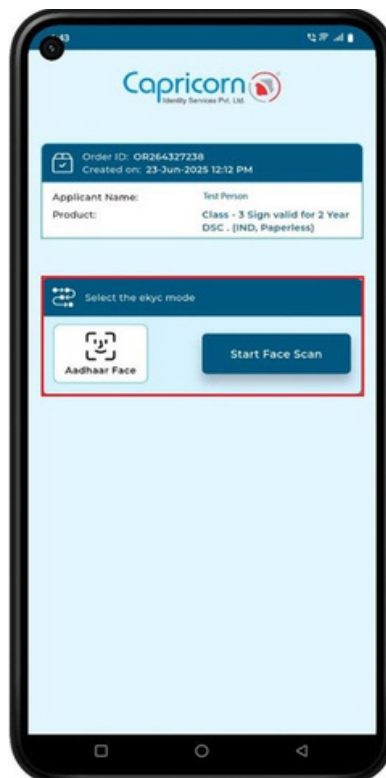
Capricorn
Identity Services Pvt. Ltd.

Order ID: OR264327238
Created on: 23-Jun-2025 12:12 PM

Applicant Name: Test Person
Product: Class - 3 Sign valid for 2 Year DSC . (IND, Paperless)

Select the ekyc mode

Aadhaar Face

Start Face Scan